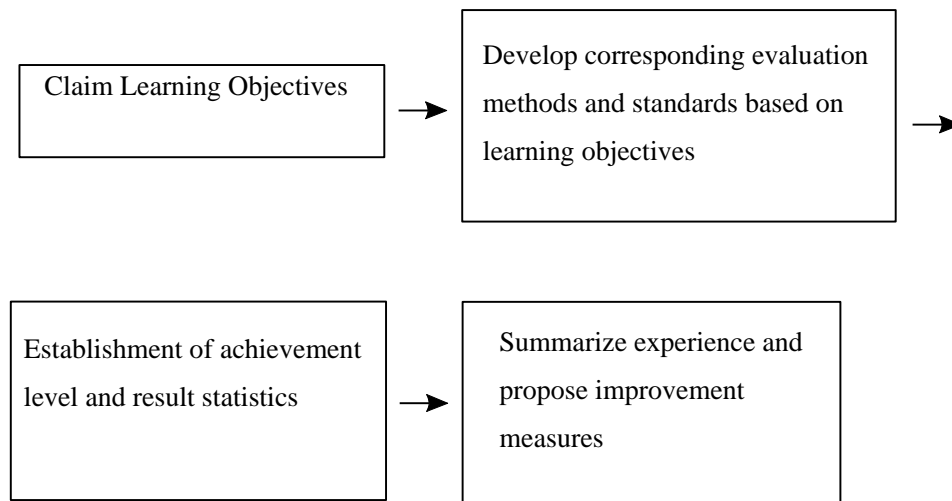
Claim Learning Objectives

Develop corresponding evaluation methods and standards based on learning objectives

Establishment of achievement level and result statistics

Summarize experience and propose improvement measures